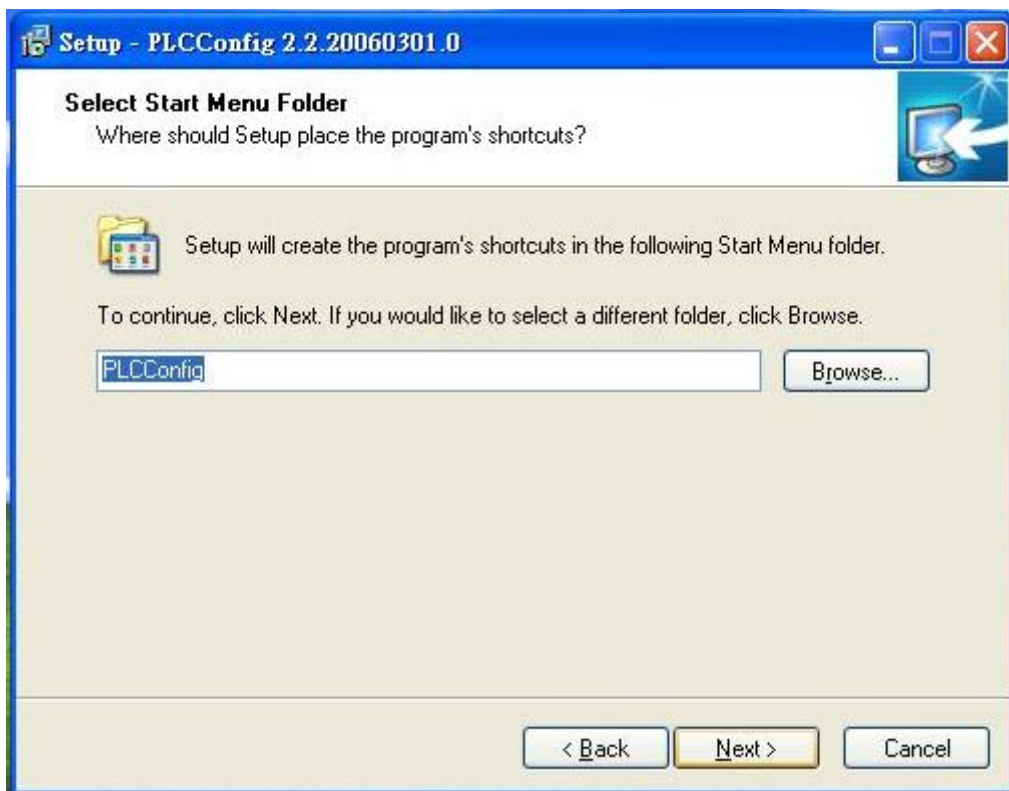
Setup - PLCConfig 2.2.20060301.0

Select Start Menu Folder
Where should Setup place the program's shortcuts?

Setup will create the program's shortcuts in the following Start Menu folder.

To continue, click Next. If you would like to select a different folder, click Browse.

PLCConfig

Browse...

< Back

Next >

Cancel